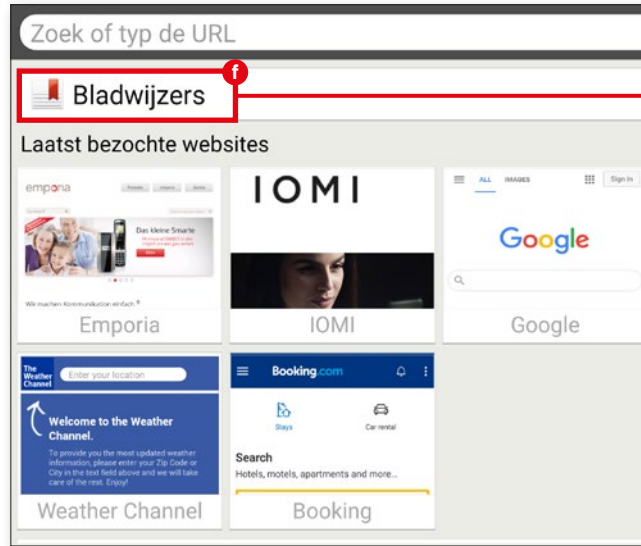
Zoek of typ de URL

f

Bladwijzers

Laatst bezochte websites

emporia

Das kleine Smarte

Wir machen Kommunikation einfach

Emporia

IOMI

IOMI

ALL IMAGES Sign in

Google

Google

The Weather Channel

Enter your location

Welcome to the Weather Channel.

To provide you the most updated weather information, please enter your Zip Code or City in the text field above and we will take care of the rest. Enjoy!

Weather Channel

Booking.com

Stays

Car rental

Search

Hotels, motels, apartments and more...

Booking